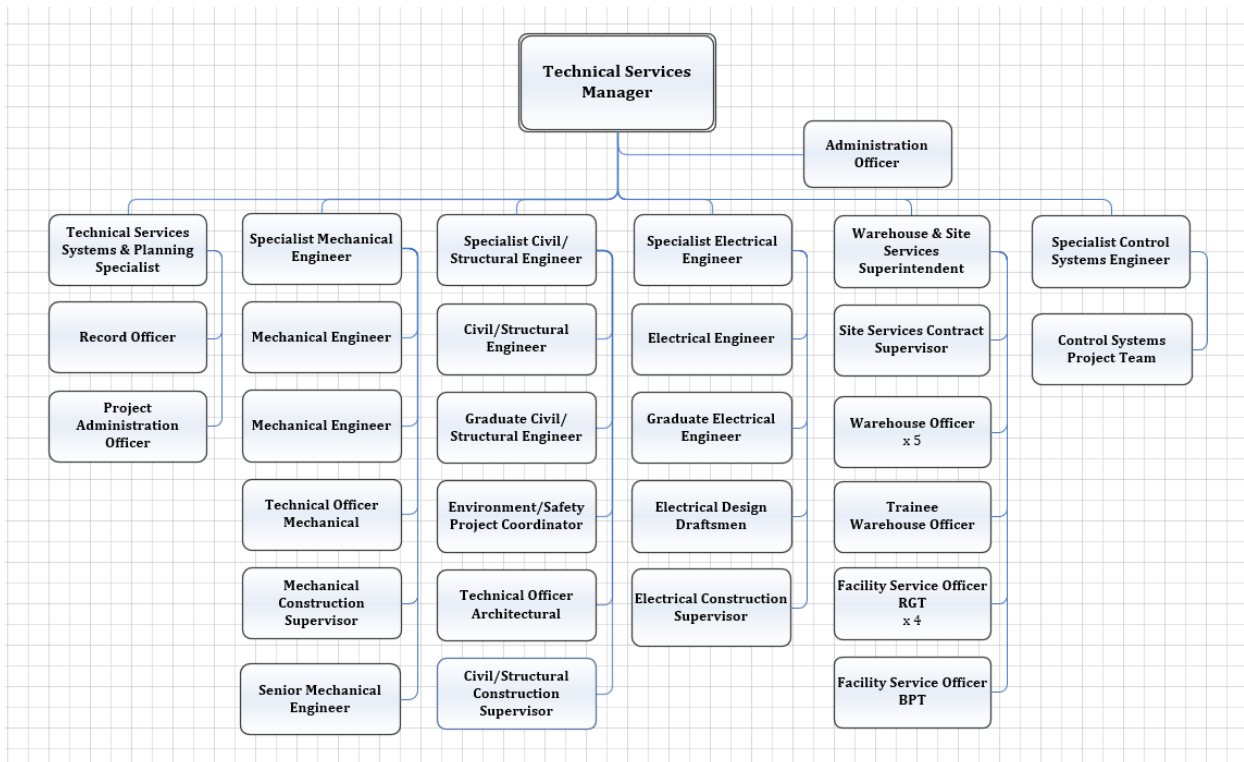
Technical Services Manager

Administration Officer

Technical Services Systems & Planning Specialist

Record Officer

Project Administration Officer

Specialist Mechanical Engineer

Mechanical Engineer

Mechanical Engineer

Technical Officer Mechanical

Mechanical Construction Supervisor

Senior Mechanical Engineer

Specialist Civil/ Structural Engineer

Civil/Structural Engineer

Graduate Civil/ Structural Engineer

Environment/Safety Project Coordinator

Technical Officer Architectural

Civil/Structural Construction Supervisor

Specialist Electrical Engineer

Electrical Engineer

Graduate Electrical Engineer

Electrical Design Draftsmen

Electrical Construction Supervisor

Warehouse & Site Services Superintendent

Site Services Contract Supervisor

Warehouse Officer x 5

Trainee Warehouse Officer

Facility Service Officer RGT x 4

Facility Service Officer BPT

Specialist Control Systems Engineer

Control Systems Project Team